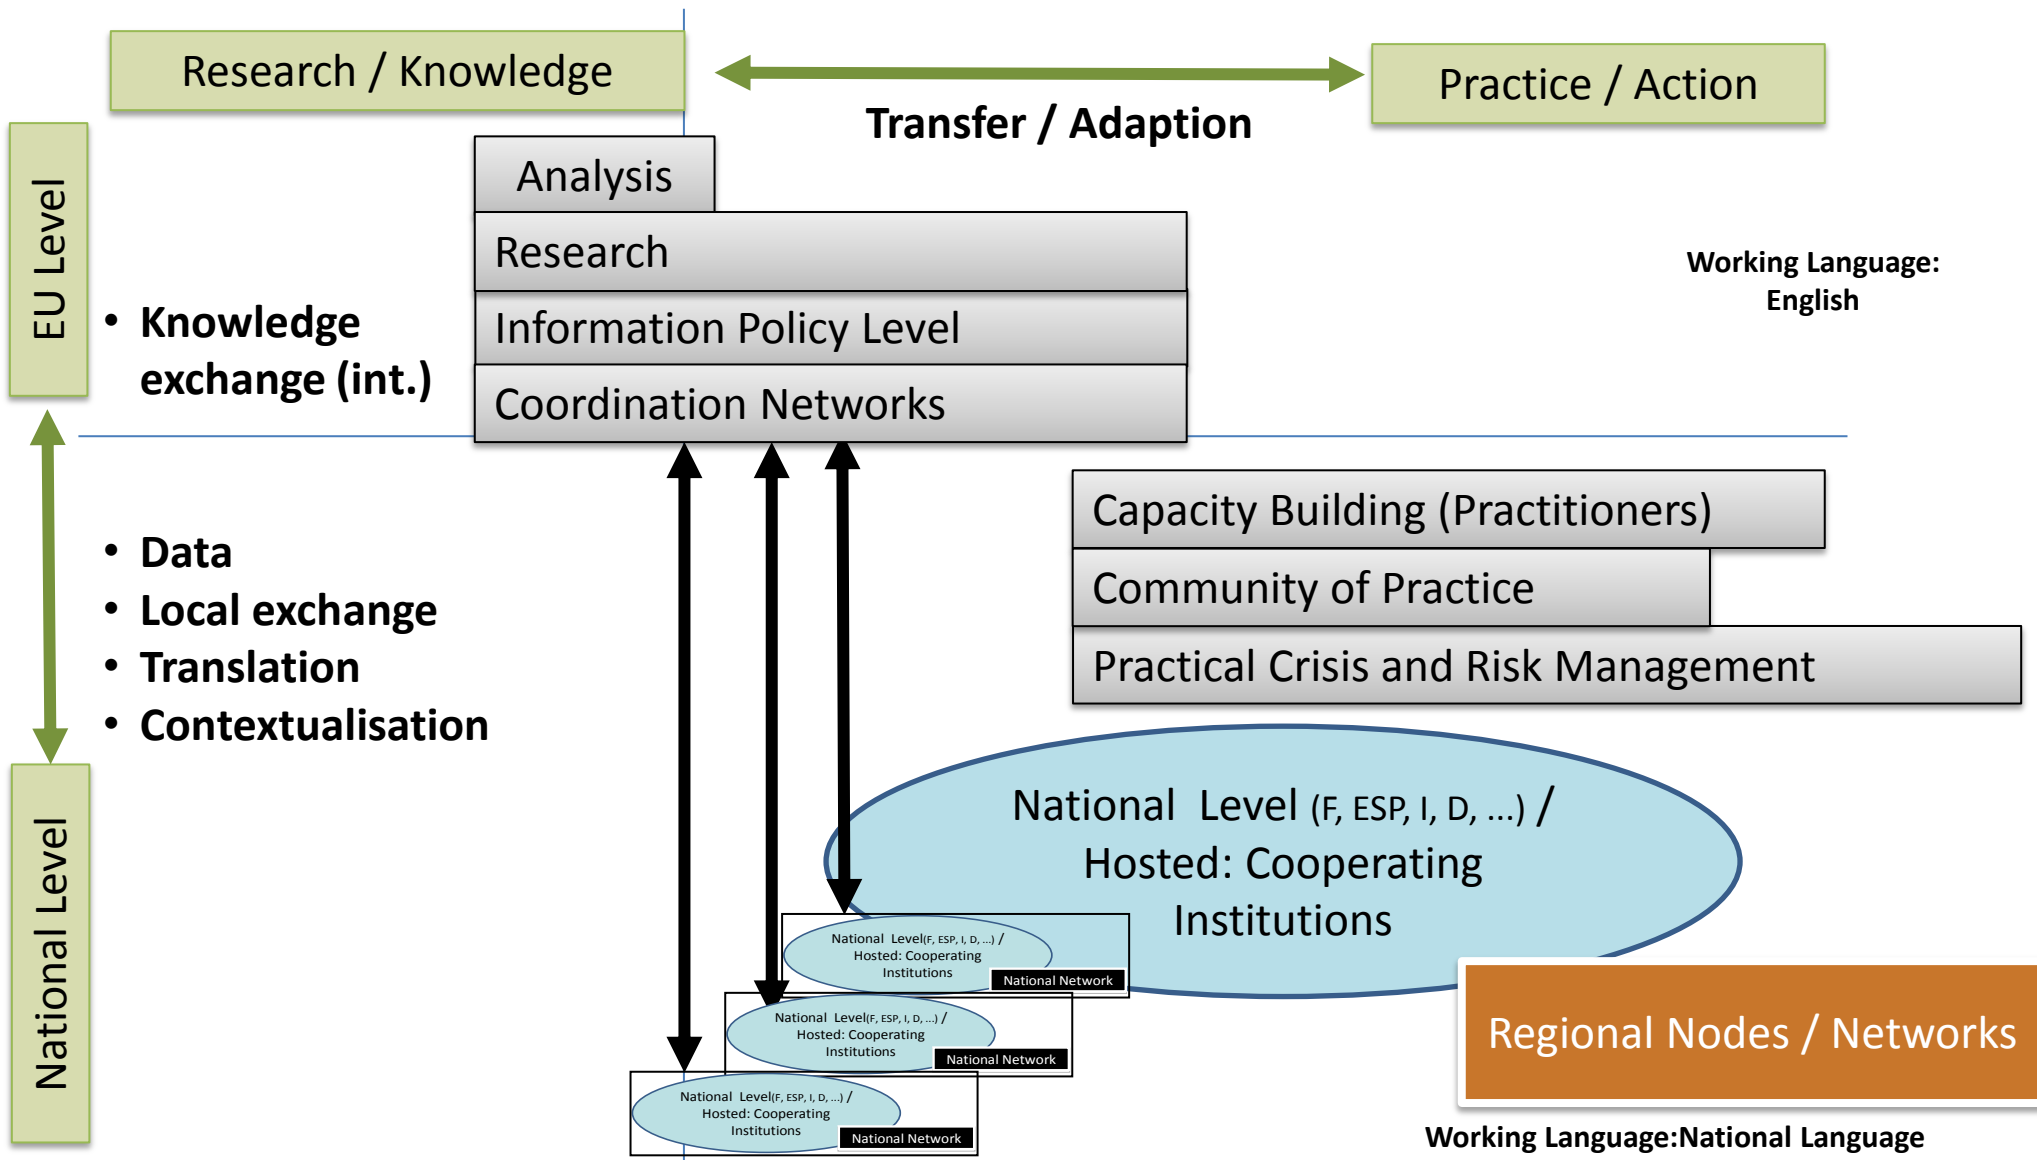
Research / Knowledge

Transfer / Adaption

Practice / Action

EU Level

Analysis

Research

Information Policy Level

Coordination Networks

• Knowledge exchange (int.)

Working Language: English

• Data
• Local exchange
• Translation
• Contextualisation

Capacity Building (Practitioners)

Community of Practice

Practical Crisis and Risk Management

National Level (F, ESP, I, D, ...) / Hosted: Cooperating Institutions

National Level(F, ESP, I, D, ...) / Hosted: Cooperating Institutions

National Network

National Level(F, ESP, I, D, ...) / Hosted: Cooperating Institutions

National Network

National Level(F, ESP, I, D, ...) / Hosted: Cooperating Institutions

National Network

Regional Nodes / Networks

National Level

Working Language:National Language